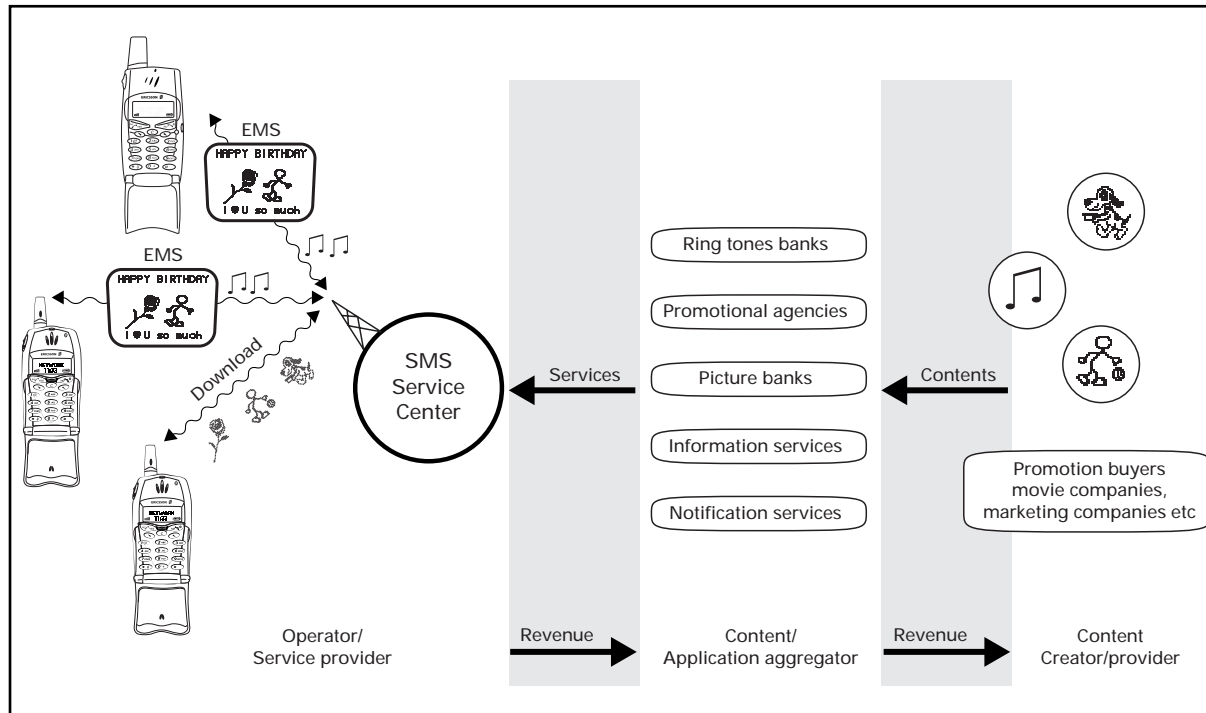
EMS

HAPPY BIRTHDAY

I ♥ U so much

EMS

HAPPY BIRTHDAY

I ♥ U so much

Download

SMS Service Center

Services

Ring tones banks

Promotional agencies

Picture banks

Information services

Notification services

Contents

Promotion buyers movie companies, marketing companies etc

Operator/ Service provider

Revenue

Content/ Application aggregator

Revenue

Content Creator/provider